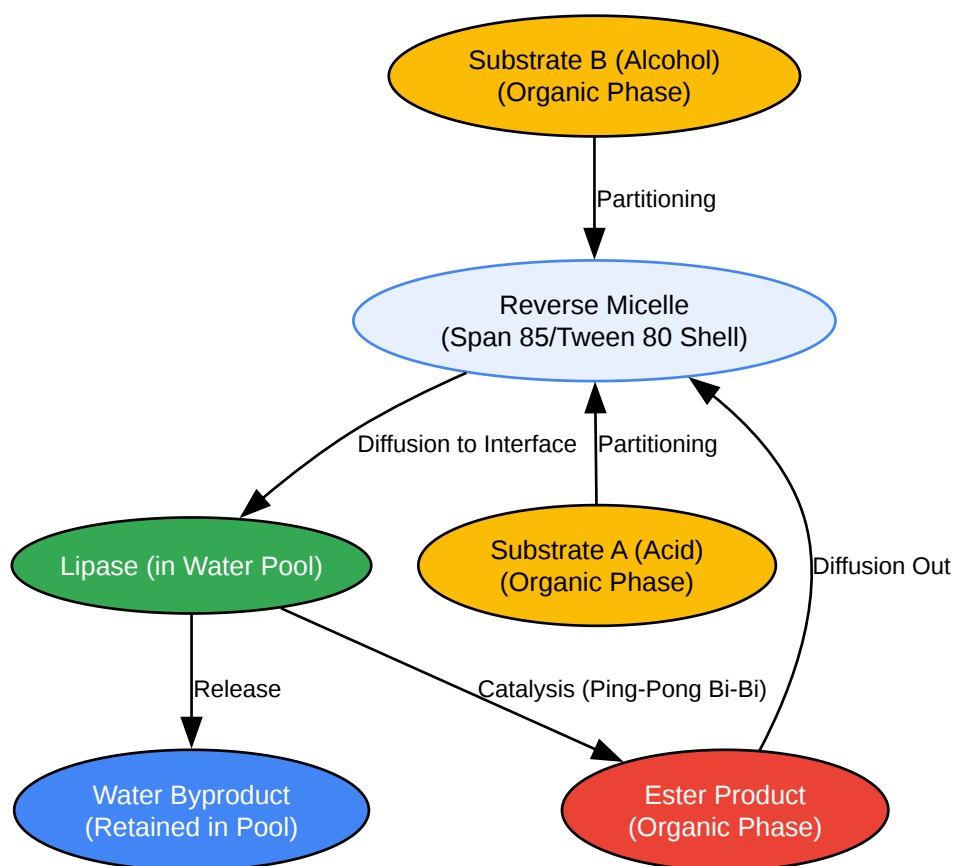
Substrate B (Alcohol)
(Organic Phase)

Partitioning

Reverse Micelle
(Span 85/Tween 80 Shell)

Diffusion to Interface

Partitioning

Lipase (in Water Pool)

Substrate A (Acid)
(Organic Phase)

Diffusion Out

Release

Catalysis (Ping-Pong Bi-Bi)

Water Byproduct
(Retained in Pool)

Ester Product
(Organic Phase)